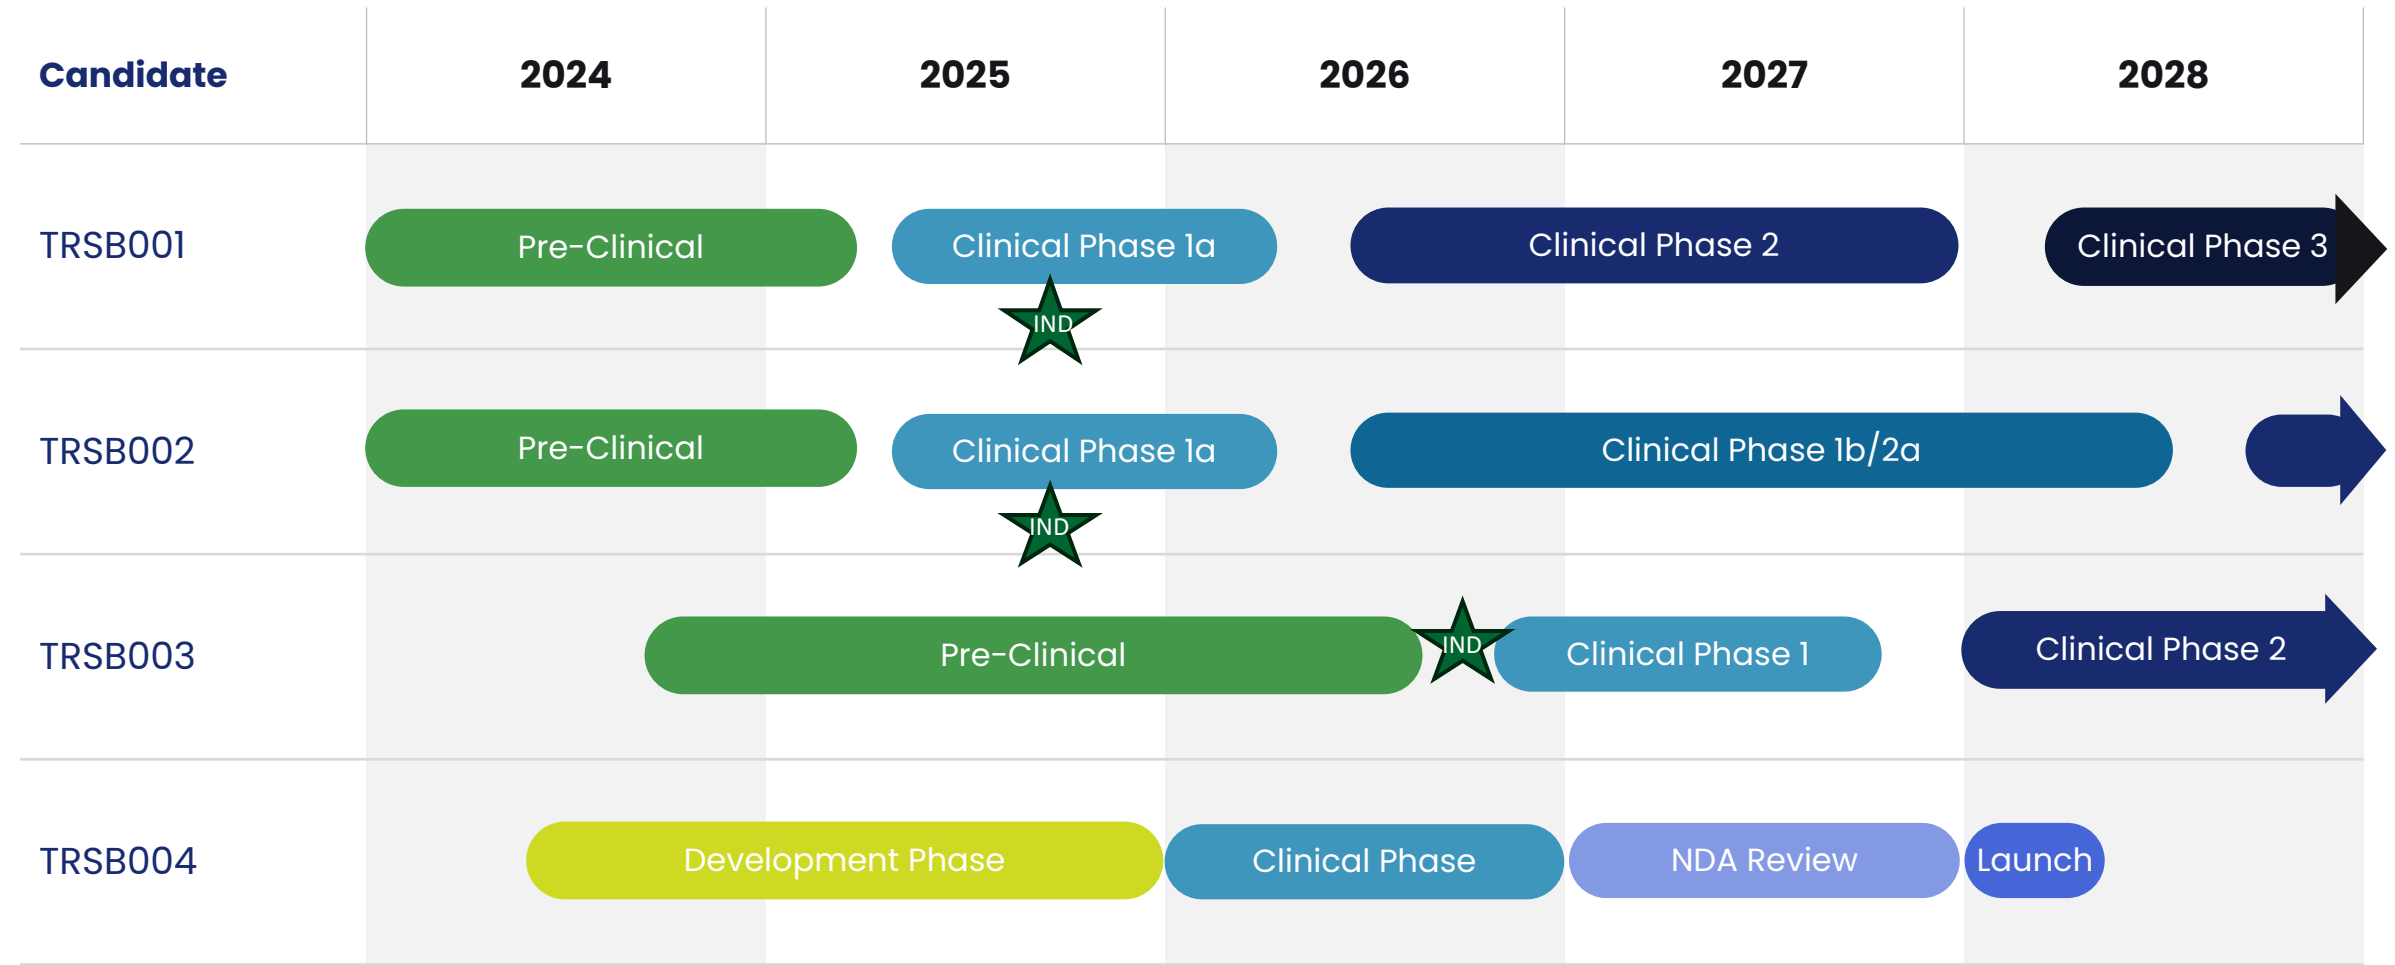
| Candidate | 2024 | 2025 | 2026 | 2027 | 2028 |
|---|---|---|---|---|---|
| TRSB001 | Pre-Clinical | Clinical Phase 1a IND | Clinical Phase 2 | | Clinical Phase 3 |
| TRSB002 | Pre-Clinical | Clinical Phase 1a IND | Clinical Phase 1b/2a | | |
| TRSB003 | Pre-Clinical | | IND Clinical Phase 1 | | Clinical Phase 2 |
| TRSB004 | Development Phase | | Clinical Phase | NDA Review | Launch |